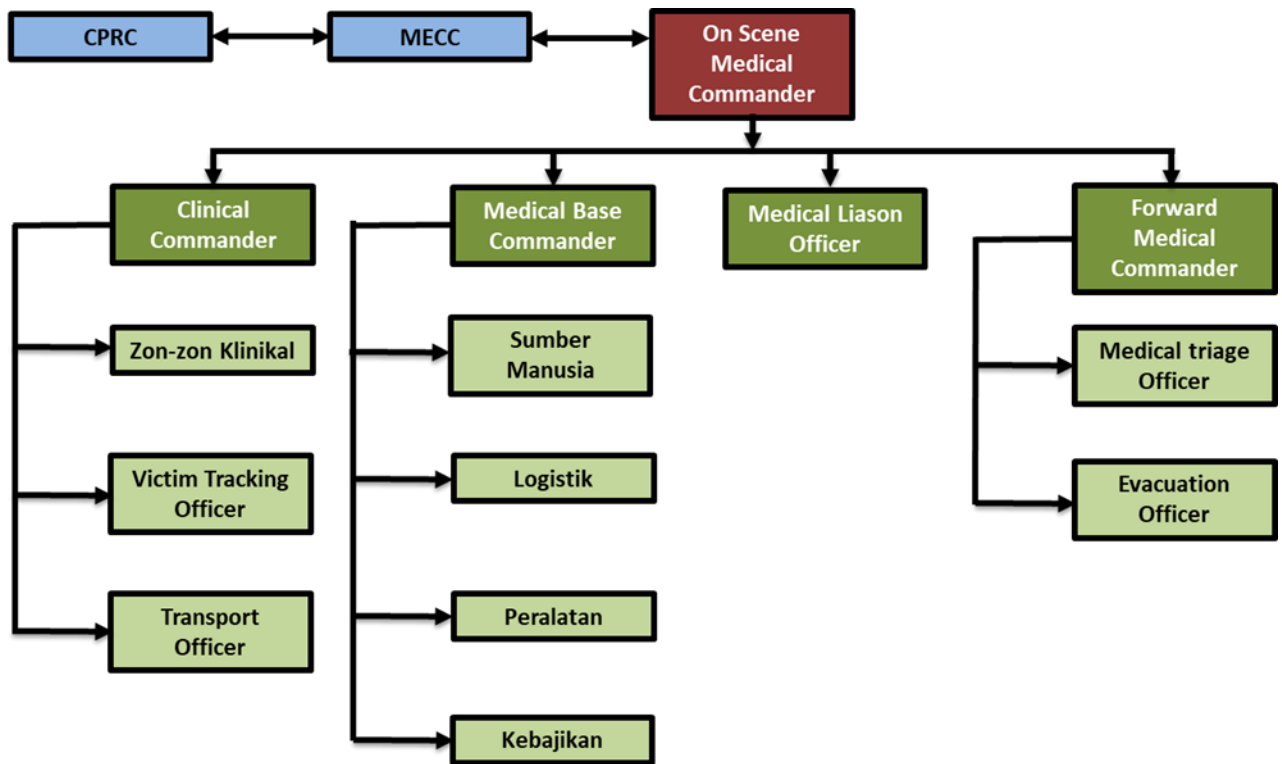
CPRC

MECC

On Scene Medical Commander

Clinical Commander

Zon-zon Klinikal

Victim Tracking Officer

Transport Officer

Medical Base Commander

Sumber Manusia

Logistik

Peralatan

Kebajikan

Medical Liason Officer

Forward Medical Commander

Medical triage Officer

Evacuation Officer